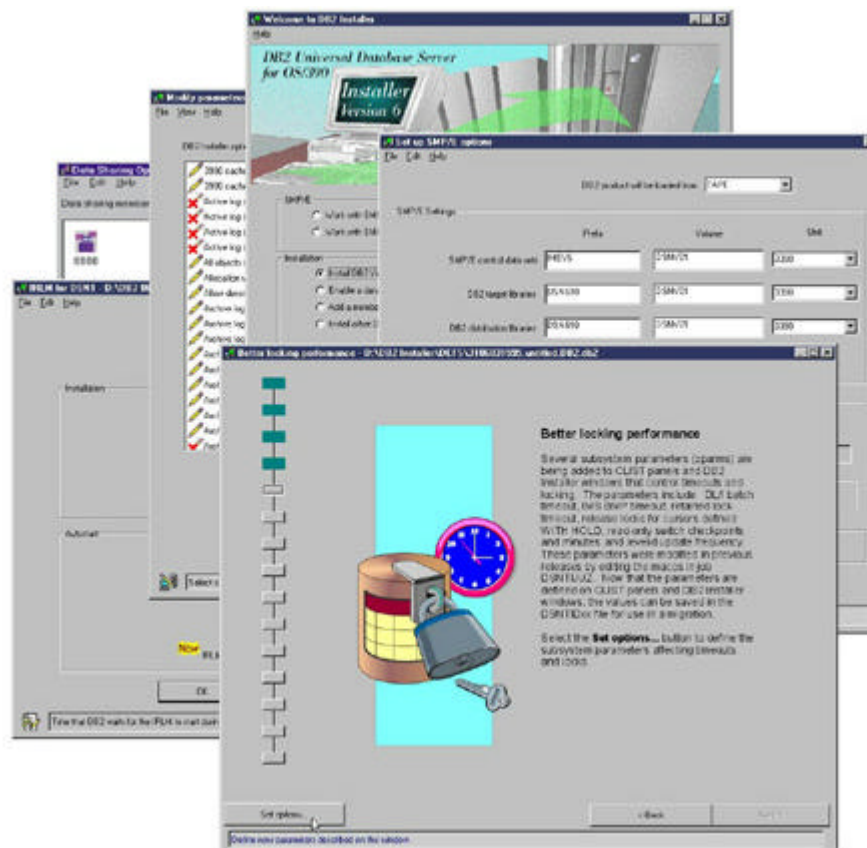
Welcome to DB2 Installer

Help

DB2 Universal Database Server for OS/390

Installer Version 6

Modify parameters

File View Help

DB2 installer options

2000 cache

2000 cache

Active log

Active log

Active log

Active log

All subsch

Allocation

Share data

Archive log

Archive log

Archive log

SMP/E

Work with DB2

Work with DB2

Installation

Install DB2

Enable a data

Add a new

Install other

Data Sharing Op

File Edit Help

Data sharing members

0000

IRLM for DSN1 - D:\DB2

File Edit Help

Installation

Autostart

Now

IRLM

OK

Time that DB2 waits for the IRLM to start during

Select

Set up SMP/E options

File Edit Help

DB2 product will be loaded from: TAPE

SMP/E Settings

| | Prefix | Volume | Unit |
|---|---|---|---|
| SMP/E control data sets | IMSVS | DSNV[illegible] | 3390 |
| DB2 target libraries | DSN610 | DSNV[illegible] | 3390 |
| DB2 distribution libraries | DSN610 | DSNV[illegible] | 3390 |

Better locking performance - D:\DB2 Installer\DLFS\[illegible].db2

Better locking performance

Several subsystem parameters (zparms) are being added to CLIST panels and DB2 Installer windows that control timeouts and locking. The parameters include: DL/I batch timeout, IMS BMP timeout, retained lock timeout, release locks for cursors defined WITH HOLD, read-only switch checkpoints and minutes, and levelid update frequency. These parameters were modified in previous releases by editing the macros in job DSNTIJUZ. Now that the parameters are defined on CLIST panels and DB2 Installer windows, the values can be saved in the DSNTIDxx file for use in a migration.

Select the Set options... button to define the subsystem parameters affecting timeouts and locks.

Set options...

< Back

Next >

Define new parameters described on this window.